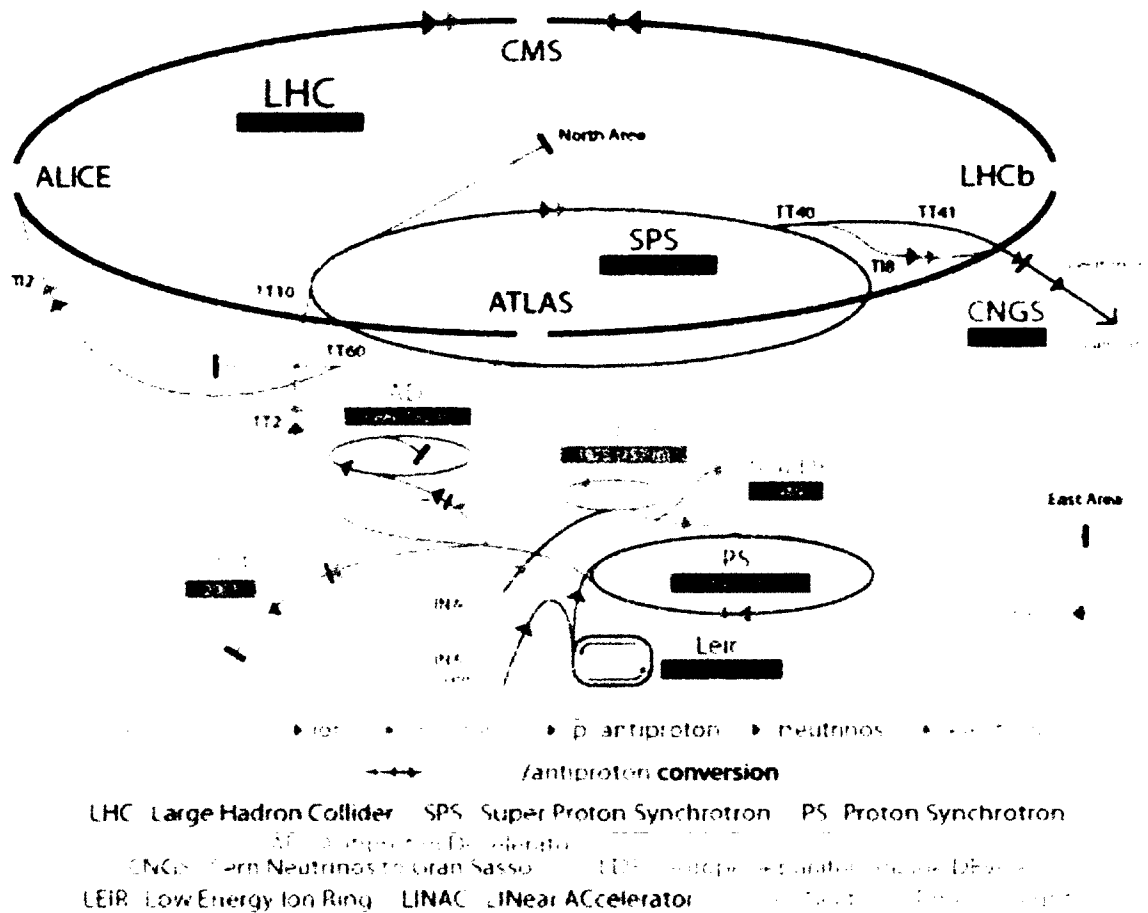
CMS

LHC

North Area

ALICE

LHCb

TT40

TT41

SPS

TI8

TI2

TT10

ATLAS

CNGS

TT60

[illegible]

TT2

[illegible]

East Area

PS

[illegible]

Leir

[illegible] ion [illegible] p̄ antiproton neutrinos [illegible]

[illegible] /antiproton conversion

LHC Large Hadron Collider SPS Super Proton Synchrotron PS Proton Synchrotron

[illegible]

CNGS Cern Neutrinos to Gran Sasso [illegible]

LEIR Low Energy Ion Ring LINAC LINear ACcelerator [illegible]